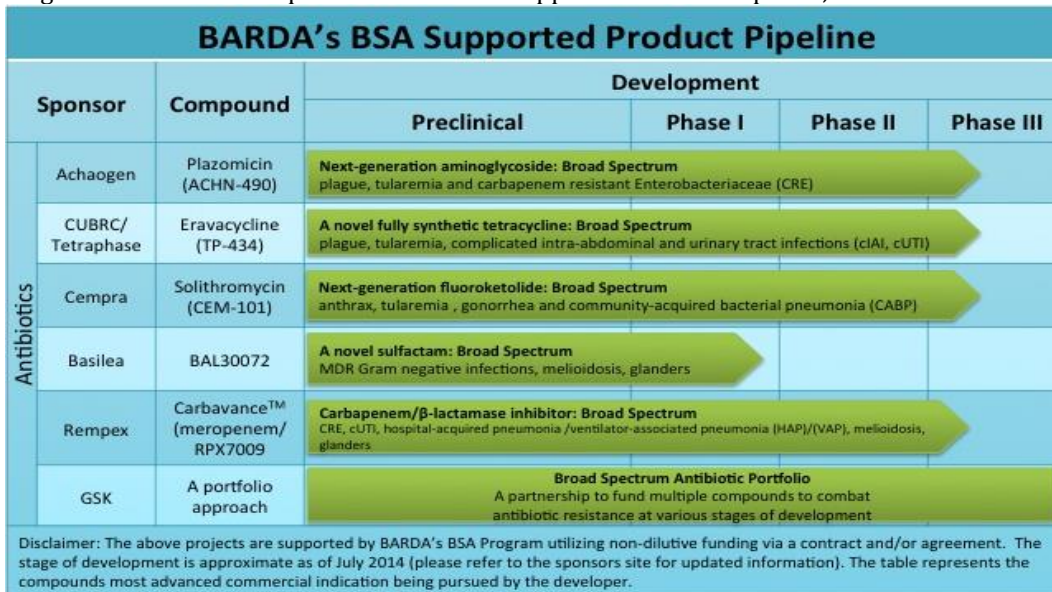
BARDA's BSA Supported Product Pipeline

| | Sponsor | Compound | Development: Preclinical | Phase I | Phase II | Phase III |
|---|---|---|---|---|---|---|
| Antibiotics | Achaogen | Plazomicin (ACHN-490) | Next-generation aminoglycoside: Broad Spectrum plague, tularemia and carbapenem resistant Enterobacteriaceae (CRE) | | | |
| | CUBRC/ Tetraphase | Eravacycline (TP-434) | A novel fully synthetic tetracycline: Broad Spectrum plague, tularemia, complicated intra-abdominal and urinary tract infections (cIAI, cUTI) | | | |
| | Cempra | Solithromycin (CEM-101) | Next-generation fluoroketolide: Broad Spectrum anthrax, tularemia , gonorrhea and community-acquired bacterial pneumonia (CABP) | | | |
| | Basilea | BAL30072 | A novel sulfactam: Broad Spectrum MDR Gram negative infections, melioidosis, glanders | | | |
| | Rempex | Carbavance™ (meropenem/ RPX7009 | Carbapenem/β-lactamase inhibitor: Broad Spectrum CRE, cUTI, hospital-acquired pneumonia /ventilator-associated pneumonia (HAP)/(VAP), melioidosis, glanders | | | |
| | GSK | A portfolio approach | Broad Spectrum Antibiotic Portfolio A partnership to fund multiple compounds to combat antibiotic resistance at various stages of development | | | |

Disclaimer: The above projects are supported by BARDA's BSA Program utilizing non-dilutive funding via a contract and/or agreement. The stage of development is approximate as of July 2014 (please refer to the sponsors site for updated information). The table represents the compounds most advanced commercial indication being pursued by the developer.